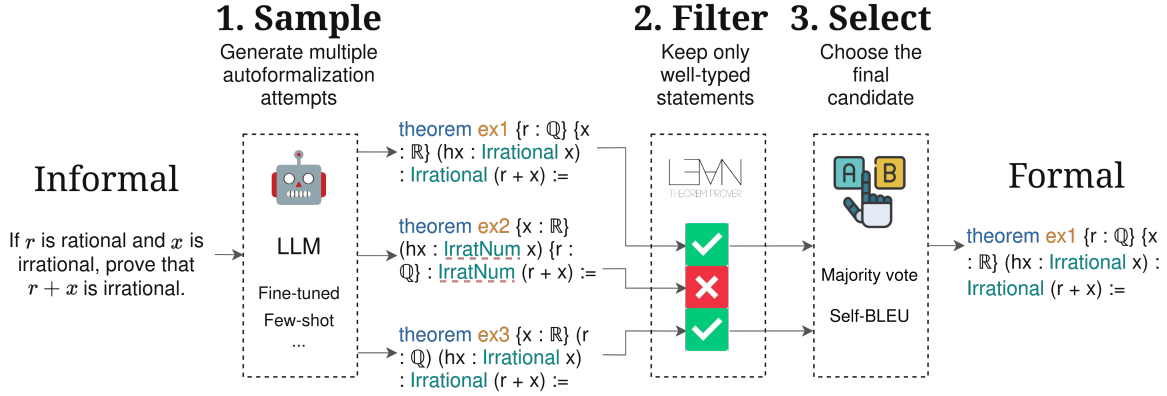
1. Sample
Generate multiple autoformalization attempts

2. Filter
Keep only well-typed statements

3. Select
Choose the final candidate

Informal

If $r$ is rational and $x$ is irrational, prove that $r + x$ is irrational.

LLM

Fine-tuned
Few-shot
...

theorem ex1 {r : ℚ} {x : ℝ} (hx : Irrational x) : Irrational (r + x) :=

theorem ex2 {x : ℝ} (hx : IrratNum x) {r : ℚ} : IrratNum (r + x) :=

theorem ex3 {x : ℝ} (r : ℚ) (hx : Irrational x) : Irrational (r + x) :=

LEAN
THEOREM PROVER

A B

Majority vote
Self-BLEU

Formal

theorem ex1 {r : ℚ} {x : ℝ} (hx : Irrational x) : Irrational (r + x) :=